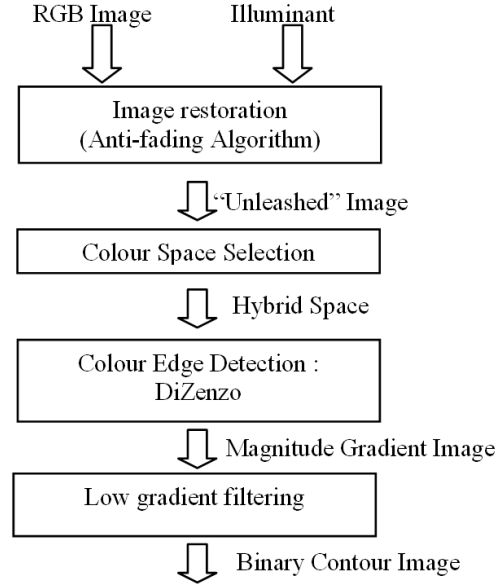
RGB Image

Illuminant

Image restoration
(Anti-fading Algorithm)

“Unleashed” Image

Colour Space Selection

Hybrid Space

Colour Edge Detection :
DiZenzo

Magnitude Gradient Image

Low gradient filtering

Binary Contour Image